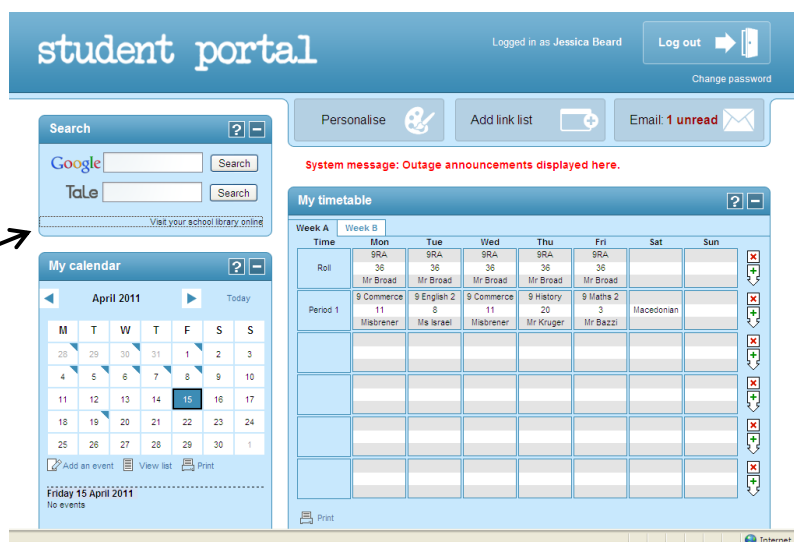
student portal

Logged in as Jessica Beard

Log out

Change password

Personalise

Add link list

Email: 1 unread

Search

Google Search

TaLe Search

Visit your school library online

System message: Outage announcements displayed here.

My timetable

Week A | Week B

| Time | Mon | Tue | Wed | Thu | Fri | Sat | Sun |
|---|---|---|---|---|---|---|---|
| Roll | 9RA 36 Mr Broad | 9RA 36 Mr Broad | 9RA 36 Mr Broad | 9RA 36 Mr Broad | 9RA 36 Mr Broad | | |
| Period 1 | 9 Commerce 11 Misbrener | 9 English 2 8 Ms Israel | 9 Commerce 11 Misbrener | 9 History 20 Mr Kruger | 9 Maths 2 3 Mr Bazzi | Macedonian | |
| | | | | | | | |
| | | | | | | | |
| | | | | | | | |
| | | | | | | | |

Print

My calendar

April 2011 Today

| M | T | W | T | F | S | S |
|---|---|---|---|---|---|---|
| 28 | 29 | 30 | 31 | 1 | 2 | 3 |
| 4 | 5 | 6 | 7 | 8 | 9 | 10 |
| 11 | 12 | 13 | 14 | 15 | 16 | 17 |
| 18 | 19 | 20 | 21 | 22 | 23 | 24 |
| 25 | 26 | 27 | 28 | 29 | 30 | 1 |

Add an event View list Print

Friday 15 April 2011
No events

Internet